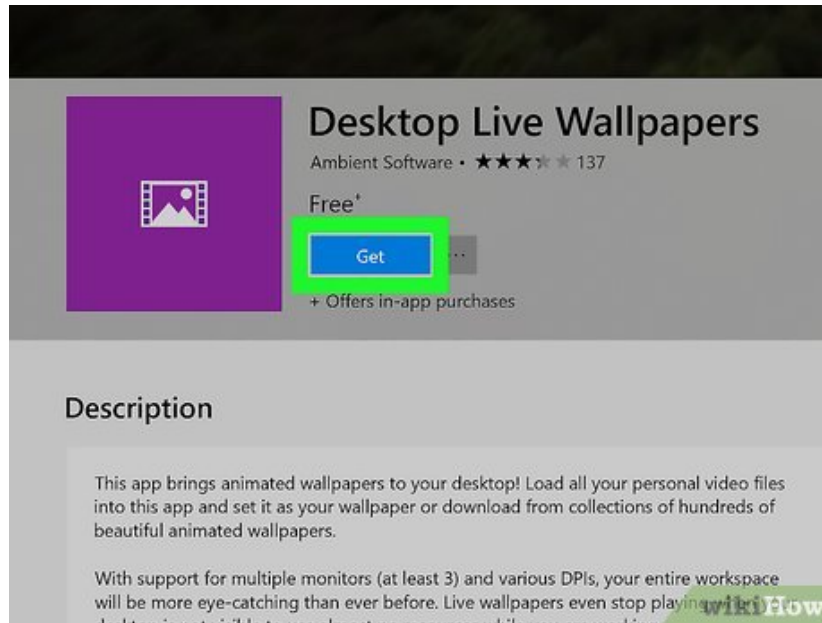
Desktop Live Wallpapers

Ambient Software • ★★★★★ 137

Free⁺

Get

...

+ Offers in-app purchases

Description

This app brings animated wallpapers to your desktop! Load all your personal video files into this app and set it as your wallpaper or download from collections of hundreds of beautiful animated wallpapers.

With support for multiple monitors (at least 3) and various DPIs, your entire workspace will be more eye-catching than ever before. Live wallpapers even stop playing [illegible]

wikiHow